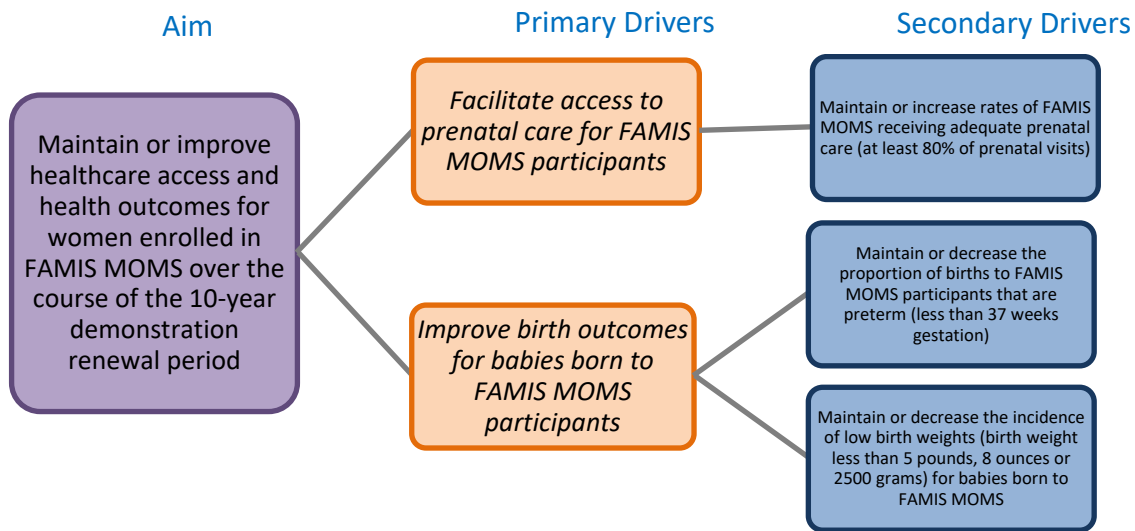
Aim

Primary Drivers

Secondary Drivers

Maintain or improve healthcare access and health outcomes for women enrolled in FAMIS MOMS over the course of the 10-year demonstration renewal period

Facilitate access to prenatal care for FAMIS MOMS participants

Maintain or increase rates of FAMIS MOMS receiving adequate prenatal care (at least 80% of prenatal visits)

Improve birth outcomes for babies born to FAMIS MOMS participants

Maintain or decrease the proportion of births to FAMIS MOMS participants that are preterm (less than 37 weeks gestation)

Maintain or decrease the incidence of low birth weights (birth weight less than 5 pounds, 8 ounces or 2500 grams) for babies born to FAMIS MOMS